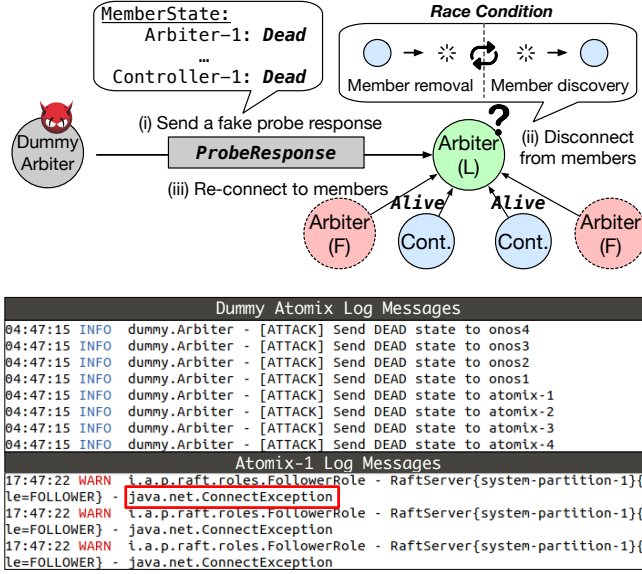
MemberState:
Arbiter-1: Dead
…
Controller-1: Dead

Race Condition

Member removal

Member discovery

Dummy Arbiter

(i) Send a fake probe response

ProbeResponse

?

Arbiter (L)

(ii) Disconnect from members

(iii) Re-connect to members

Alive

Alive

Arbiter (F)

Cont.

Cont.

Arbiter (F)

Dummy Atomix Log Messages

04:47:15 INFO dummy.Arbiter - [ATTACK] Send DEAD state to onos4
04:47:15 INFO dummy.Arbiter - [ATTACK] Send DEAD state to onos3
04:47:15 INFO dummy.Arbiter - [ATTACK] Send DEAD state to onos2
04:47:15 INFO dummy.Arbiter - [ATTACK] Send DEAD state to onos1
04:47:15 INFO dummy.Arbiter - [ATTACK] Send DEAD state to atomix-1
04:47:15 INFO dummy.Arbiter - [ATTACK] Send DEAD state to atomix-2
04:47:15 INFO dummy.Arbiter - [ATTACK] Send DEAD state to atomix-3
04:47:15 INFO dummy.Arbiter - [ATTACK] Send DEAD state to atomix-4

Atomix-1 Log Messages

17:47:22 WARN i.a.p.raft.roles.FollowerRole - RaftServer{system-partition-1}{le=FOLLOWER} - java.net.ConnectException
17:47:22 WARN i.a.p.raft.roles.FollowerRole - RaftServer{system-partition-1}{le=FOLLOWER} - java.net.ConnectException
17:47:22 WARN i.a.p.raft.roles.FollowerRole - RaftServer{system-partition-1}{le=FOLLOWER} - java.net.ConnectException